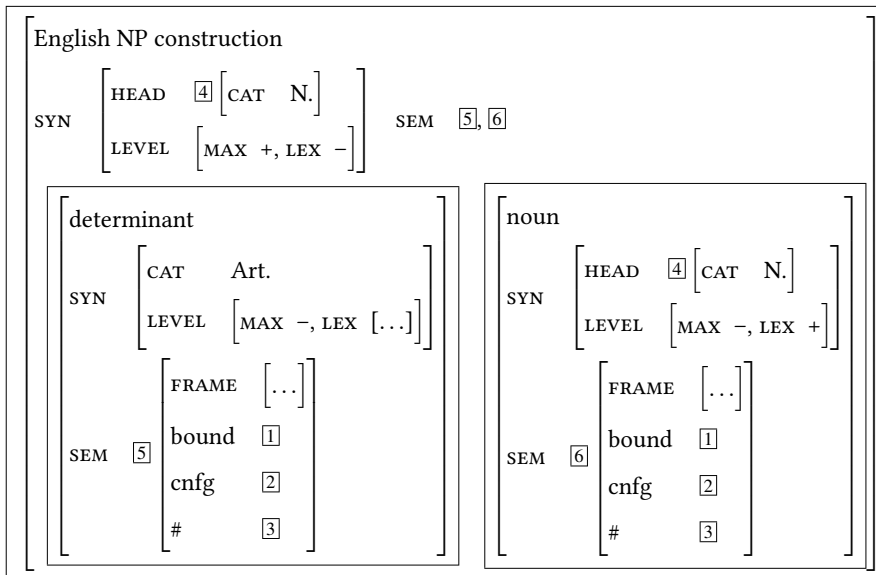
English NP construction

SYN HEAD 4 [CAT N.]
LEVEL [MAX +, LEX −]
SEM 5, 6

determinant

SYN CAT Art.
LEVEL [MAX −, LEX [...]]

SEM 5 FRAME [...]
bound 1
cnfg 2
# 3

noun

SYN HEAD 4 [CAT N.]
LEVEL [MAX −, LEX +]

SEM 6 FRAME [...]
bound 1
cnfg 2
# 3